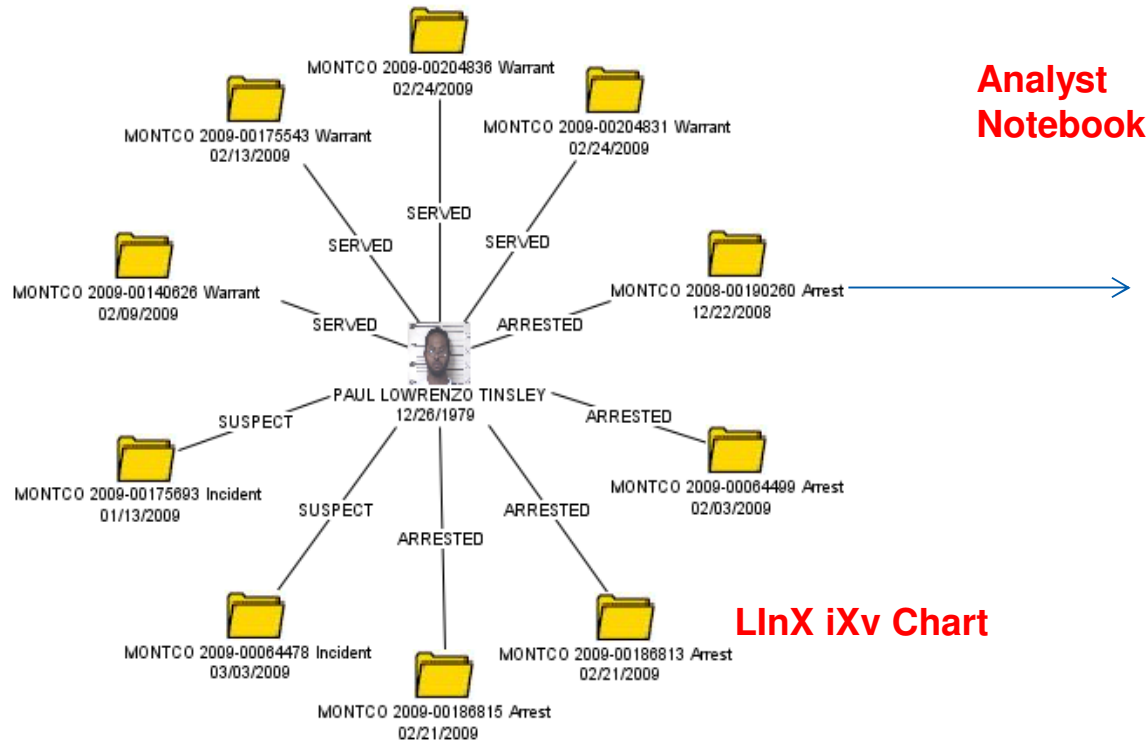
MONTCO 2009-00204836 Warrant
02/24/2009

Analyst Notebook

MONTCO 2009-00175543 Warrant
02/13/2009

MONTCO 2009-00204831 Warrant
02/24/2009

SERVED

SERVED

SERVED

MONTCO 2009-00140626 Warrant
02/09/2009

MONTCO 2008-00190260 Arrest
12/22/2008

SERVED

ARRESTED

PAUL LOWRENZO TINSLEY
12/26/1979

SUSPECT

ARRESTED

MONTCO 2009-00175693 Incident
01/13/2009

MONTCO 2009-00064499 Arrest
02/03/2009

SUSPECT

ARRESTED

ARRESTED

LInX iXv Chart

MONTCO 2009-00064478 Incident
03/03/2009

MONTCO 2009-00186813 Arrest
02/21/2009

MONTCO 2009-00186815 Arrest
02/21/2009